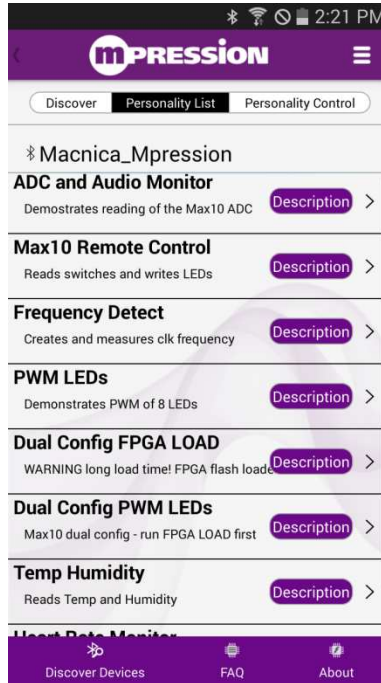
2:21 PM

mPRESSION

Discover | Personality List | Personality Control

Macnica_Mpression

ADC and Audio Monitor
Demostrates reading of the Max10 ADC
Description >

Max10 Remote Control
Reads switches and writes LEDs
Description >

Frequency Detect
Creates and measures clk frequency
Description >

PWM LEDs
Demonstrates PWM of 8 LEDs
Description >

Dual Config FPGA LOAD
WARNING long load time! FPGA flash loade
Description >

Dual Config PWM LEDs
Max10 dual config - run FPGA LOAD first
Description >

Temp Humidity
Reads Temp and Humidity
Description >

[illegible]

Discover Devices | FAQ | About